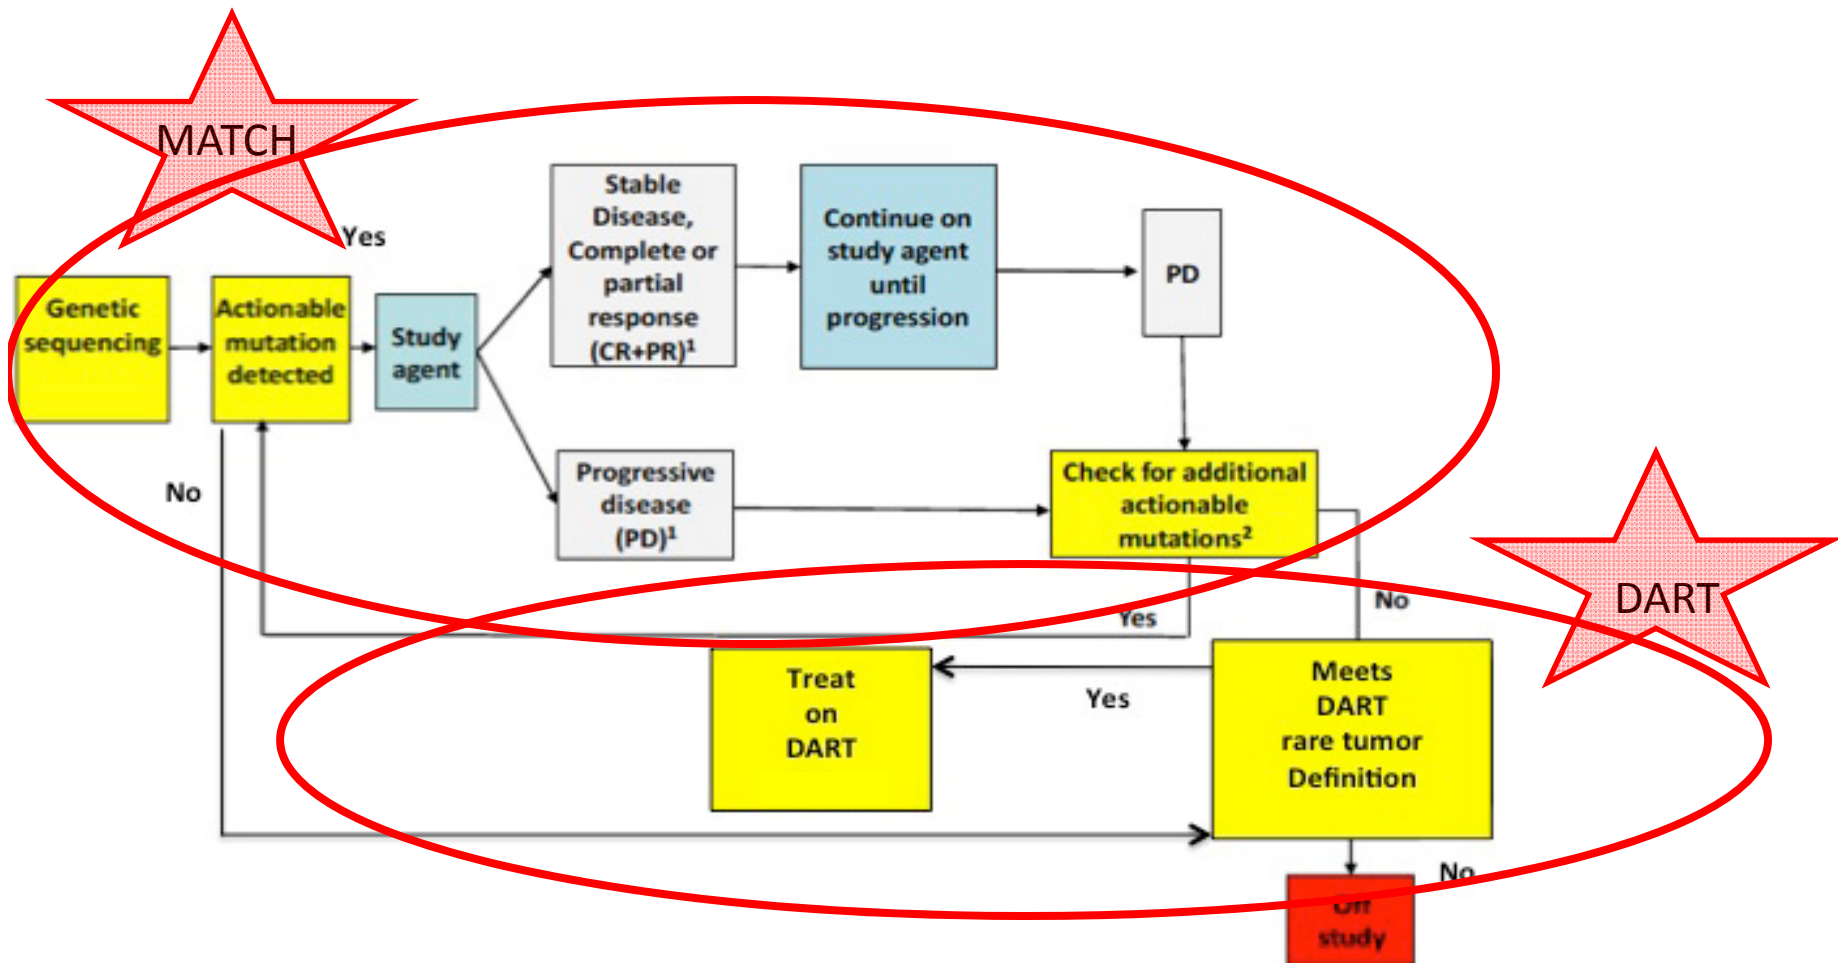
MATCH

Yes

Genetic sequencing

Actionable mutation detected

Study agent

Stable Disease, Complete or partial response (CR+PR)$^1$

Continue on study agent until progression

PD

No

Progressive disease (PD)$^1$

Check for additional actionable mutations$^2$

DART

No

Yes

Treat on DART

Yes

Meets DART rare tumor Definition

No

Off study